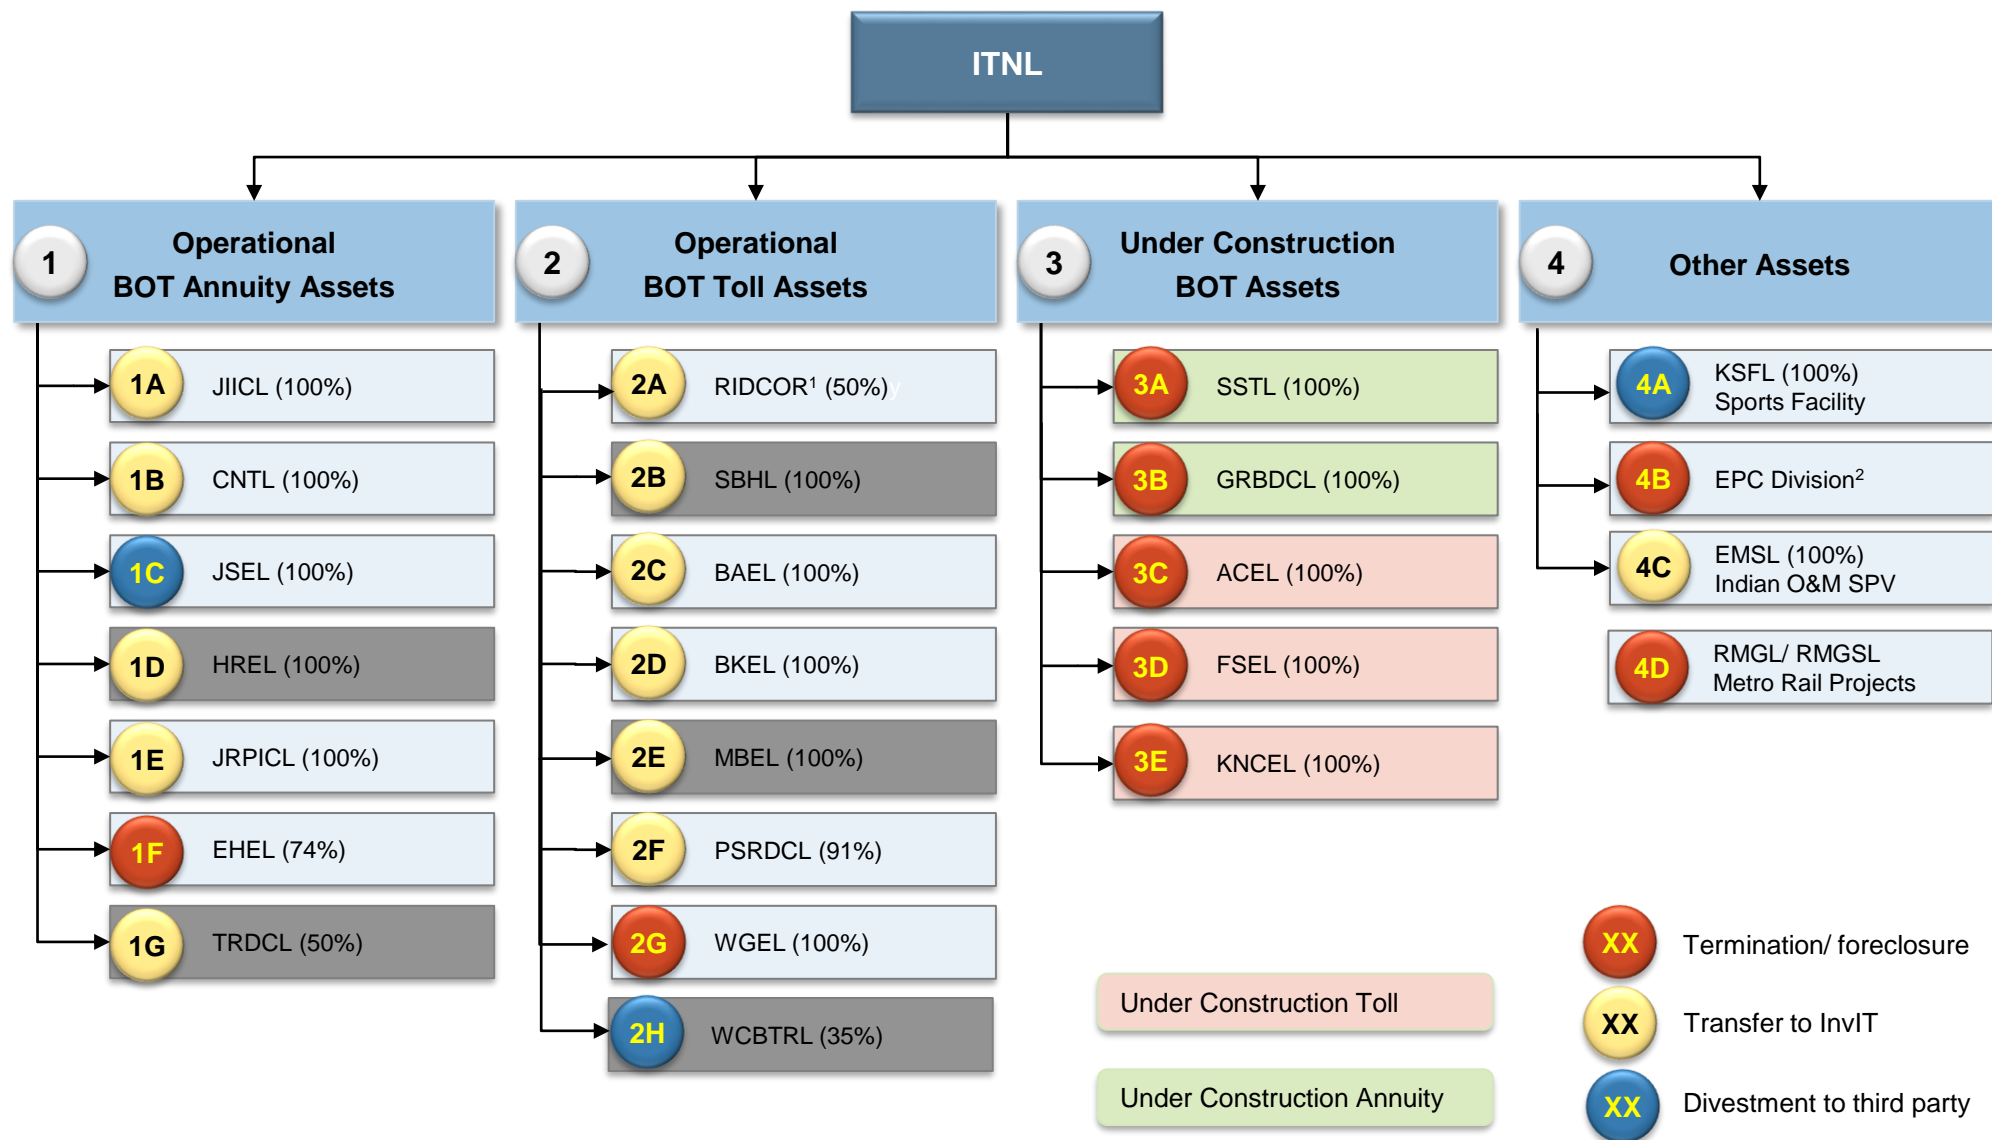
ITNL

1 Operational BOT Annuity Assets

1A JIICL (100%)

1B CNTL (100%)

1C JSEL (100%)

1D HREL (100%)

1E JRPICL (100%)

1F EHEL (74%)

1G TRDCL (50%)

2 Operational BOT Toll Assets

2A RIDCOR$^1$ (50%)

2B SBHL (100%)

2C BAEL (100%)

2D BKEL (100%)

2E MBEL (100%)

2F PSRDCL (91%)

2G WGEL (100%)

2H WCBTRL (35%)

3 Under Construction BOT Assets

3A SSTL (100%)

3B GRBDCL (100%)

3C ACEL (100%)

3D FSEL (100%)

3E KNCEL (100%)

4 Other Assets

4A KSFL (100%) Sports Facility

4B EPC Division$^2$

4C EMSL (100%) Indian O&M SPV

4D RMGL/ RMGSL Metro Rail Projects

Under Construction Toll

Under Construction Annuity

XX Termination/ foreclosure

XX Transfer to InvIT

XX Divestment to third party